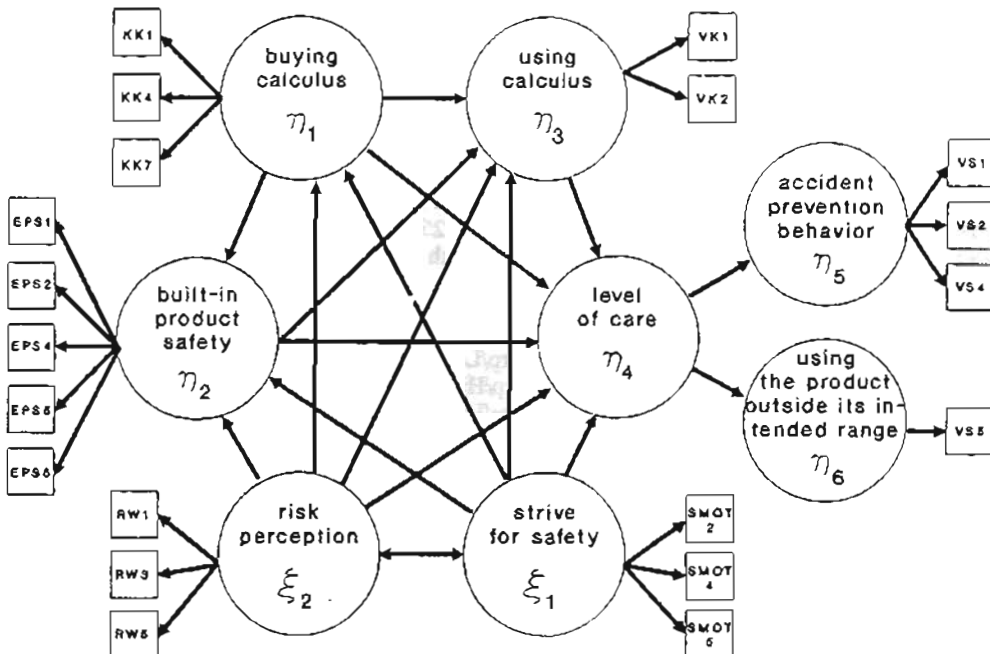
KK1

KK4

KK7

buying calculus $\eta_1$

using calculus $\eta_3$

VK1

VK2

EPS1

EPS2

EPS4

EPS5

EPS8

built-in product safety $\eta_2$

level of care $\eta_4$

accident prevention behavior $\eta_5$

VS1

VS2

VS4

using the product outside its intended range $\eta_6$

VS5

RW1

RW3

RW5

risk perception $\xi_2$

strive for safety $\xi_1$

SMOT 2

SMOT 4

SMOT 5